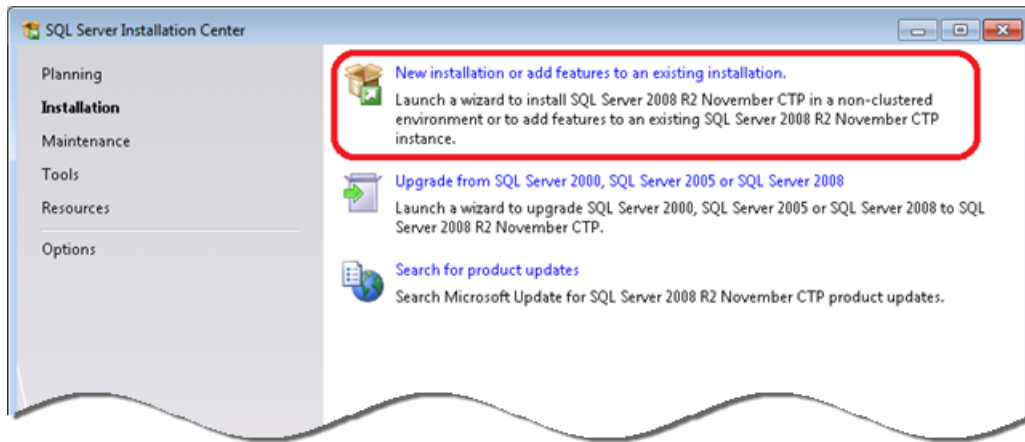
SQL Server Installation Center

Planning
Installation
Maintenance
Tools
Resources
Options

New installation or add features to an existing installation.
Launch a wizard to install SQL Server 2008 R2 November CTP in a non-clustered environment or to add features to an existing SQL Server 2008 R2 November CTP instance.

Upgrade from SQL Server 2000, SQL Server 2005 or SQL Server 2008
Launch a wizard to upgrade SQL Server 2000, SQL Server 2005 or SQL Server 2008 to SQL Server 2008 R2 November CTP.

Search for product updates
Search Microsoft Update for SQL Server 2008 R2 November CTP product updates.